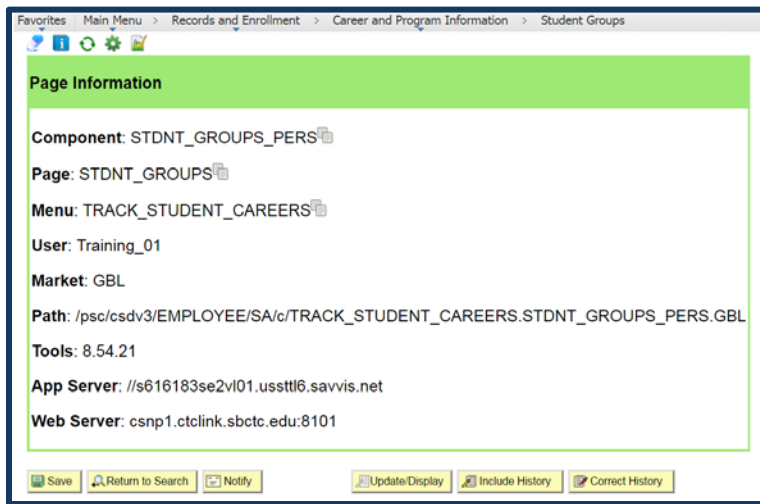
Favorites | Main Menu > Records and Enrollment > Career and Program Information > Student Groups

Page Information

Component: STDNT_GROUPS_PERS

Page: STDNT_GROUPS

Menu: TRACK_STUDENT_CAREERS

User: Training_01

Market: GBL

Path: /psc/csdv3/EMPLOYEE/SA/c/TRACK_STUDENT_CAREERS.STDNT_GROUPS_PERS.GBL

Tools: 8.54.21

App Server: //s616183se2vl01.ussttl6.savvis.net

Web Server: csnp1.ctclink.sbctc.edu:8101

Save | Return to Search | Notify | Update/Display | Include History | Correct History